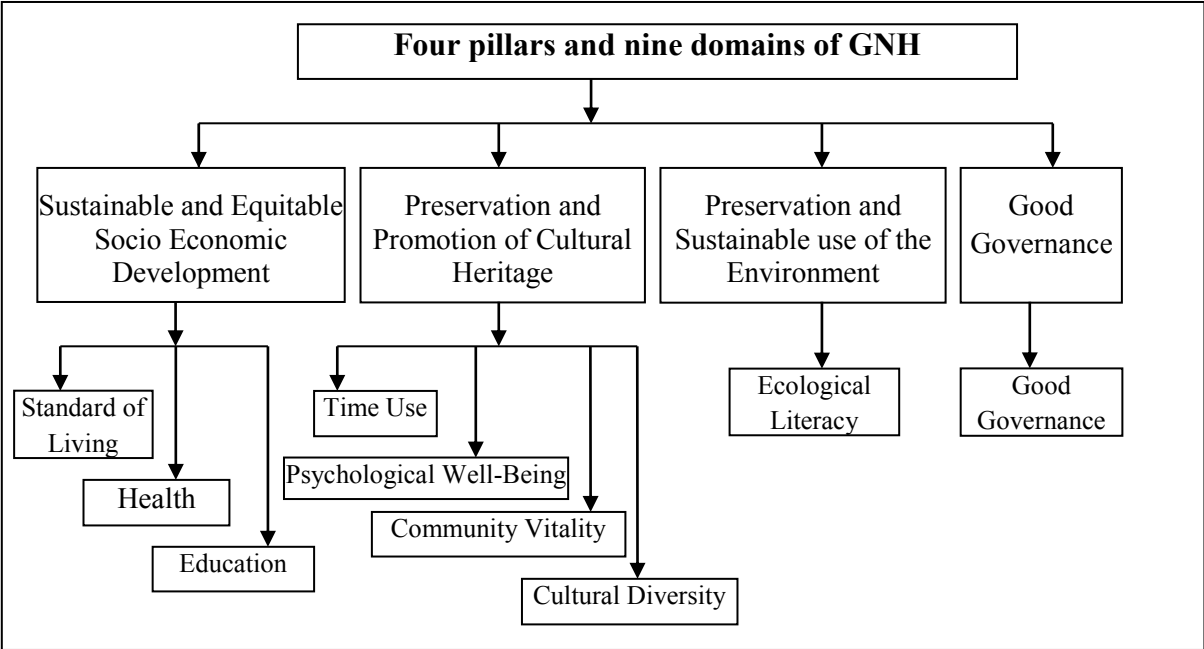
Four pillars and nine domains of GNH

Sustainable and Equitable Socio Economic Development

Preservation and Promotion of Cultural Heritage

Preservation and Sustainable use of the Environment

Good Governance

Standard of Living

Health

Education

Time Use

Psychological Well-Being

Community Vitality

Cultural Diversity

Ecological Literacy

Good Governance